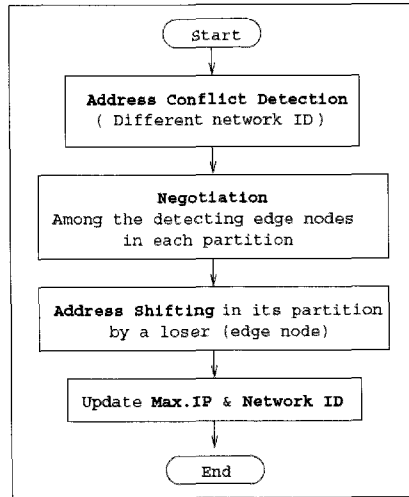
Start

Address Conflict Detection
( Different network ID)

Negotiation
Among the detecting edge nodes in each partition

Address Shifting in its partition by a loser (edge node)

Update Max.IP & Network ID

End